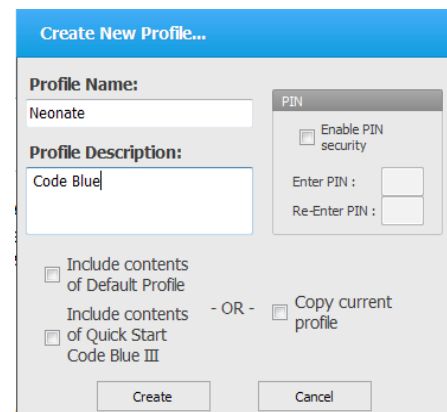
Create New Profile...

Profile Name:

Neonate

Profile Description:

Code Blue

PIN

Enable PIN security

Enter PIN :

Re-Enter PIN :

Include contents of Default Profile

Include contents of Quick Start Code Blue III

- OR -

Copy current profile

Create

Cancel